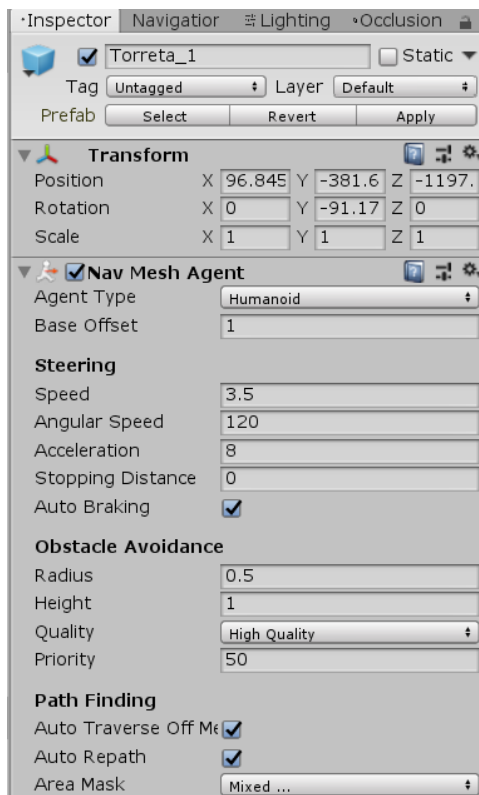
Inspector | Navigatior | Lighting | Occlusion

Torreta_1 | Static
Tag Untagged | Layer Default
Prefab | Select | Revert | Apply

Transform
Position X 96.845 Y -381.6 Z -1197.
Rotation X 0 Y -91.17 Z 0
Scale X 1 Y 1 Z 1

Nav Mesh Agent
Agent Type | Humanoid
Base Offset | 1

Steering
Speed | 3.5
Angular Speed | 120
Acceleration | 8
Stopping Distance | 0
Auto Braking

Obstacle Avoidance
Radius | 0.5
Height | 1
Quality | High Quality
Priority | 50

Path Finding
Auto Traverse Off Me
Auto Repath
Area Mask | Mixed ...